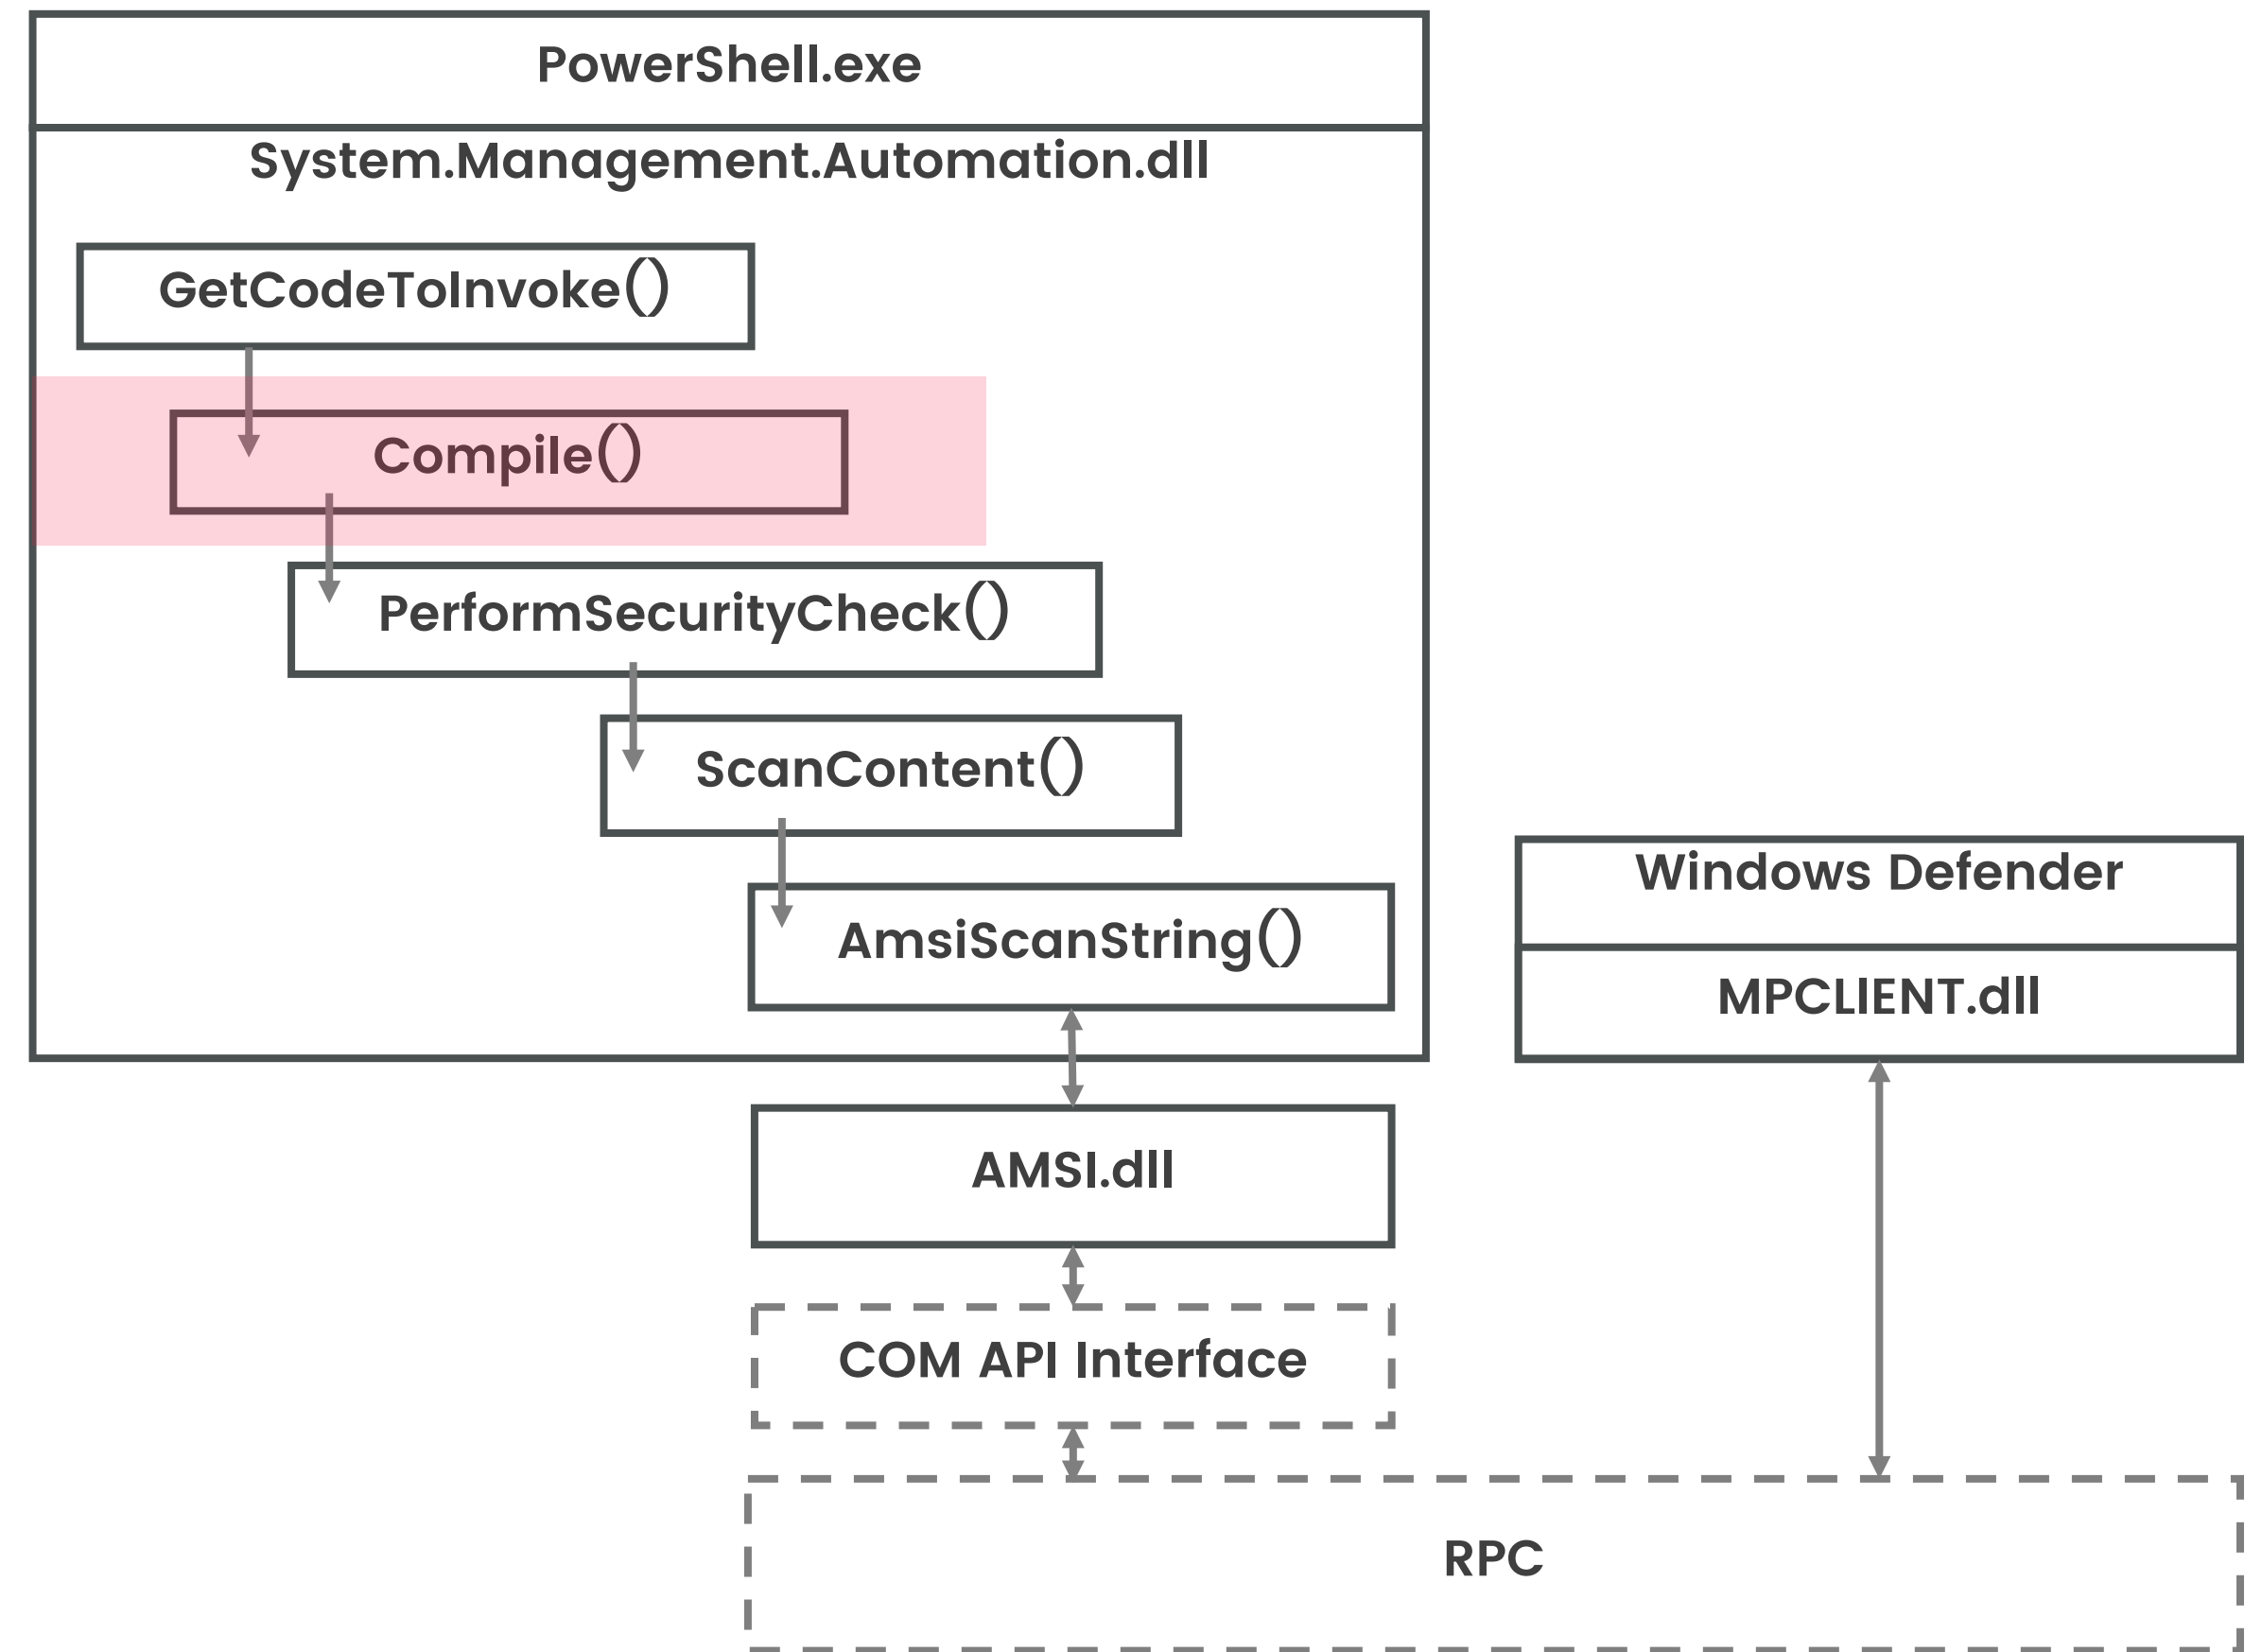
PowerShell.exe

System.Management.Automation.dll

GetCodeToInvoke()

Compile()

PerformSecurityCheck()

ScanContent()

AmsiScanString()

Windows Defender

MPCLIENT.dll

AMSI.dll

COM API Interface

RPC